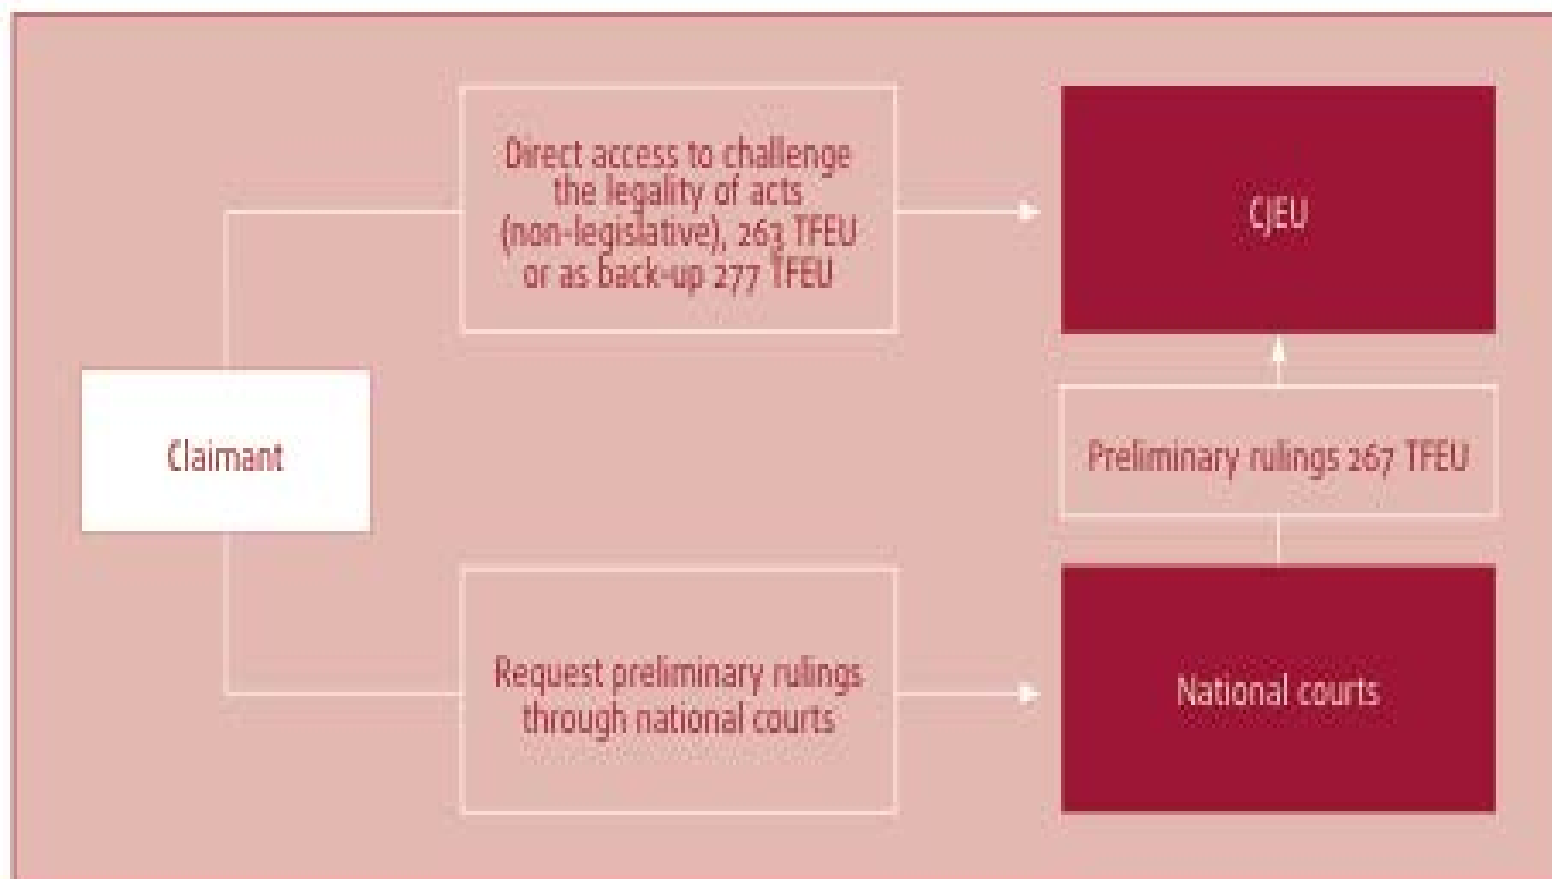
Claimant

Direct access to challenge the legality of acts (non-legislative), 263 TFEU or as back-up 277 TFEU

CJEU

Preliminary rulings 267 TFEU

Request preliminary rulings through national courts

National courts